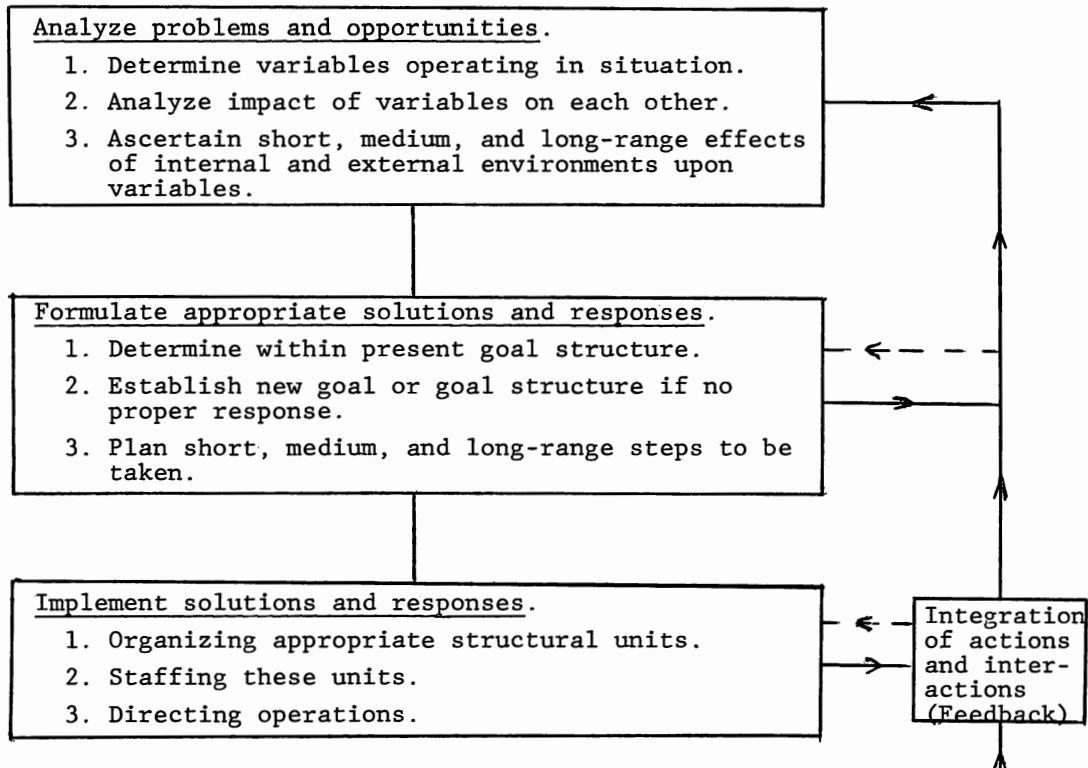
Analyze problems and opportunities.

1. Determine variables operating in situation.
2. Analyze impact of variables on each other.
3. Ascertain short, medium, and long-range effects of internal and external environments upon variables.

Formulate appropriate solutions and responses.

1. Determine within present goal structure.
2. Establish new goal or goal structure if no proper response.
3. Plan short, medium, and long-range steps to be taken.

Implement solutions and responses.

1. Organizing appropriate structural units.
2. Staffing these units.
3. Directing operations.

Integration of actions and interactions (Feedback)